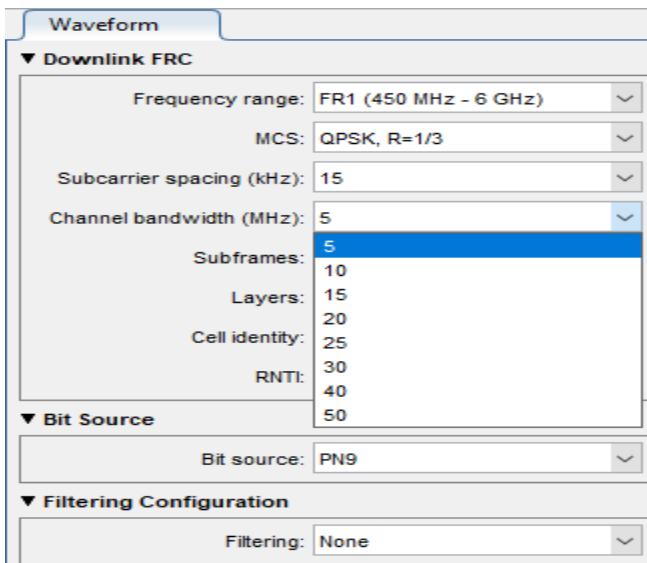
Waveform

▼ Downlink FRC

Frequency range: FR1 (450 MHz - 6 GHz)

MCS: QPSK, R=1/3

Subcarrier spacing (kHz): 15

Channel bandwidth (MHz): 5

Subframes:

Layers:

Cell identity:

RNTI:

5
10
15
20
25
30
40
50

▼ Bit Source

Bit source: PN9

▼ Filtering Configuration

Filtering: None